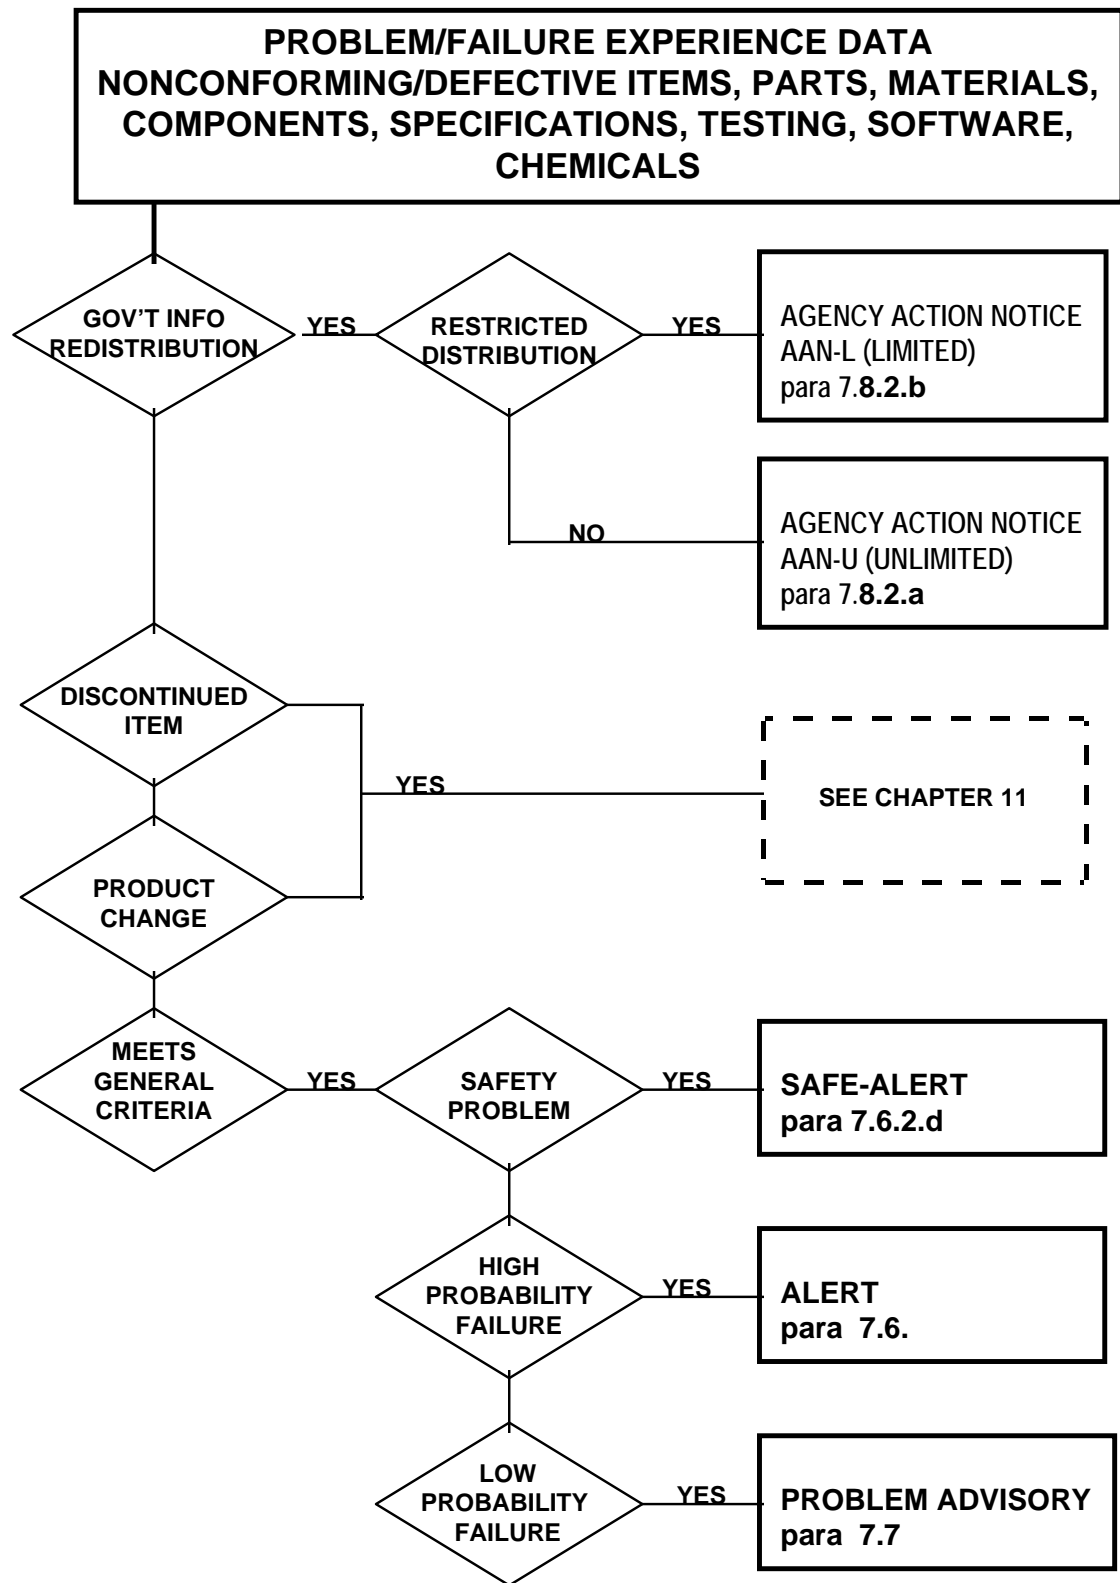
PROBLEM/FAILURE EXPERIENCE DATA NONCONFORMING/DEFECTIVE ITEMS, PARTS, MATERIALS, COMPONENTS, SPECIFICATIONS, TESTING, SOFTWARE, CHEMICALS

GOV'T INFO REDISTRIBUTION

YES

RESTRICTED DISTRIBUTION

YES

AGENCY ACTION NOTICE AAN-L (LIMITED) para 7.8.2.b

NO

AGENCY ACTION NOTICE AAN-U (UNLIMITED) para 7.8.2.a

DISCONTINUED ITEM

YES

SEE CHAPTER 11

PRODUCT CHANGE

MEETS GENERAL CRITERIA

YES

SAFETY PROBLEM

YES

SAFE-ALERT para 7.6.2.d

HIGH PROBABILITY FAILURE

YES

ALERT para 7.6.

LOW PROBABILITY FAILURE

YES

PROBLEM ADVISORY para 7.7